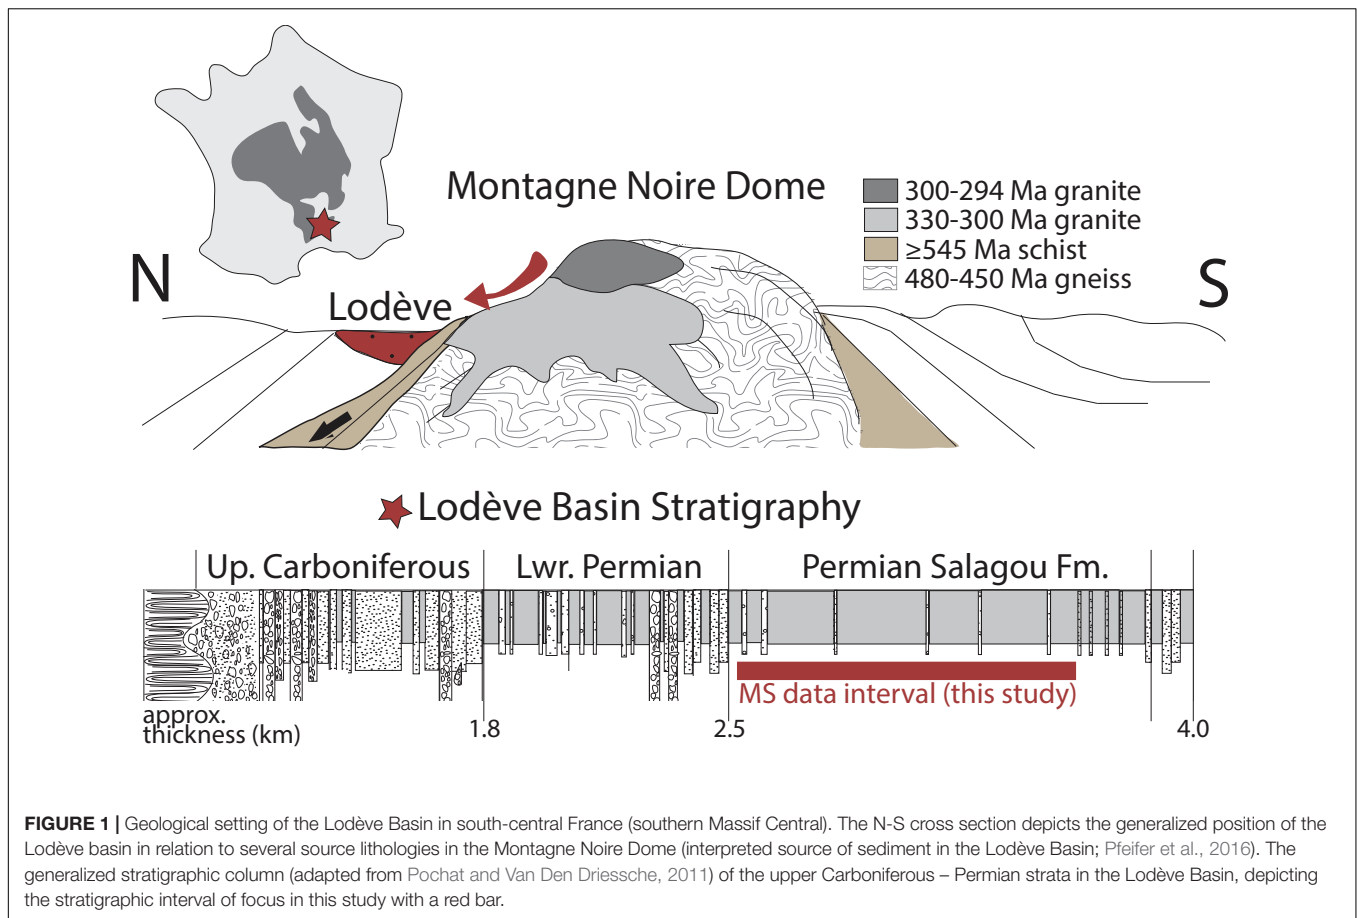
Montagne Noire Dome

300-294 Ma granite
330-300 Ma granite
≥545 Ma schist
480-450 Ma gneiss

N

S

Lodève

Lodève Basin Stratigraphy

Up. Carboniferous | Lwr. Permian | Permian Salagou Fm.

MS data interval (this study)

approx. thickness (km)

1.8

2.5

4.0

**FIGURE 1 |** Geological setting of the Lodève Basin in south-central France (southern Massif Central). The N-S cross section depicts the generalized position of the Lodève basin in relation to several source lithologies in the Montagne Noire Dome (interpreted source of sediment in the Lodève Basin; Pfeifer et al., 2016). The generalized stratigraphic column (adapted from Pochat and Van Den Driessche, 2011) of the upper Carboniferous – Permian strata in the Lodève Basin, depicting the stratigraphic interval of focus in this study with a red bar.